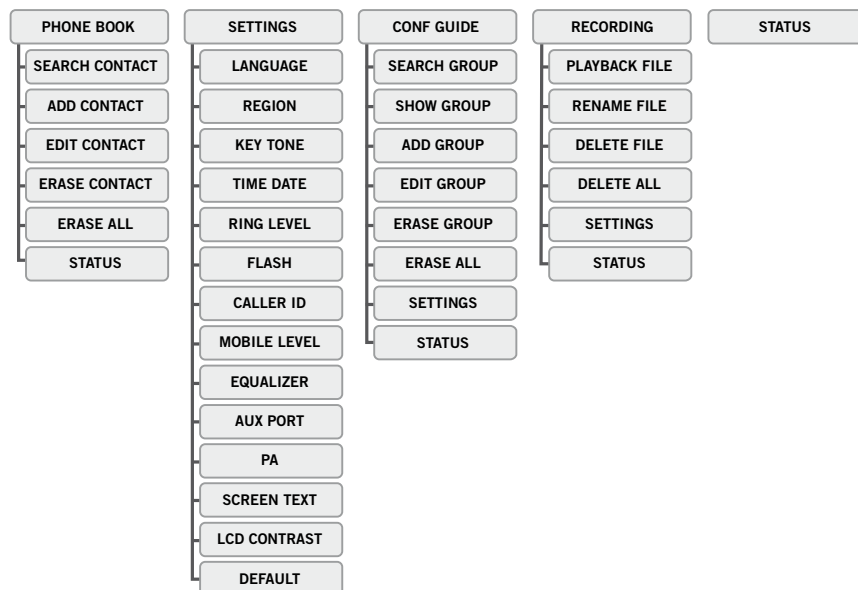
PHONE BOOK
SEARCH CONTACT
ADD CONTACT
EDIT CONTACT
ERASE CONTACT
ERASE ALL
STATUS

SETTINGS
LANGUAGE
REGION
KEY TONE
TIME DATE
RING LEVEL
FLASH
CALLER ID
MOBILE LEVEL
EQUALIZER
AUX PORT
PA
SCREEN TEXT
LCD CONTRAST
DEFAULT

CONF GUIDE
SEARCH GROUP
SHOW GROUP
ADD GROUP
EDIT GROUP
ERASE GROUP
ERASE ALL
SETTINGS
STATUS

RECORDING
PLAYBACK FILE
RENAME FILE
DELETE FILE
DELETE ALL
SETTINGS
STATUS

STATUS